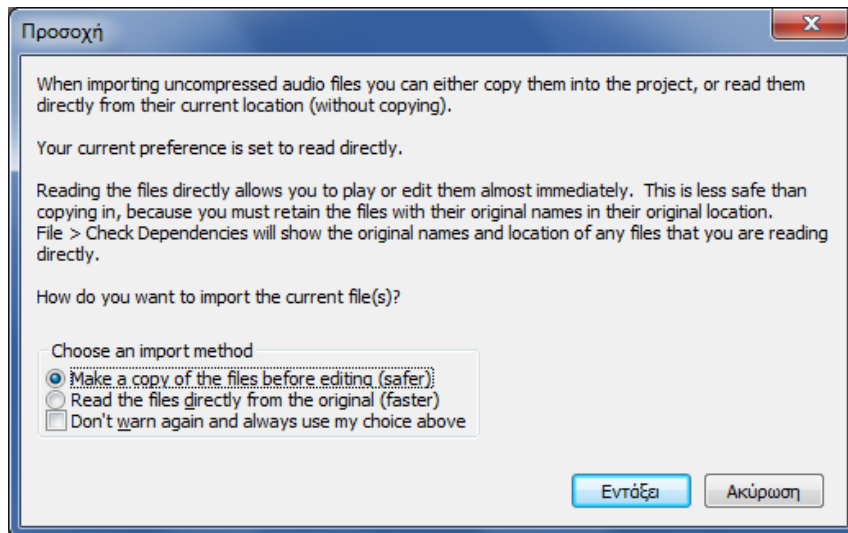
Προσοχή

When importing uncompressed audio files you can either copy them into the project, or read them directly from their current location (without copying).

Your current preference is set to read directly.

Reading the files directly allows you to play or edit them almost immediately. This is less safe than copying in, because you must retain the files with their original names in their original location.
File > Check Dependencies will show the original names and location of any files that you are reading directly.

How do you want to import the current file(s)?

Choose an import method
Make a copy of the files before editing (safer)
Read the files directly from the original (faster)
Don't warn again and always use my choice above

Εντάξει
Ακύρωση